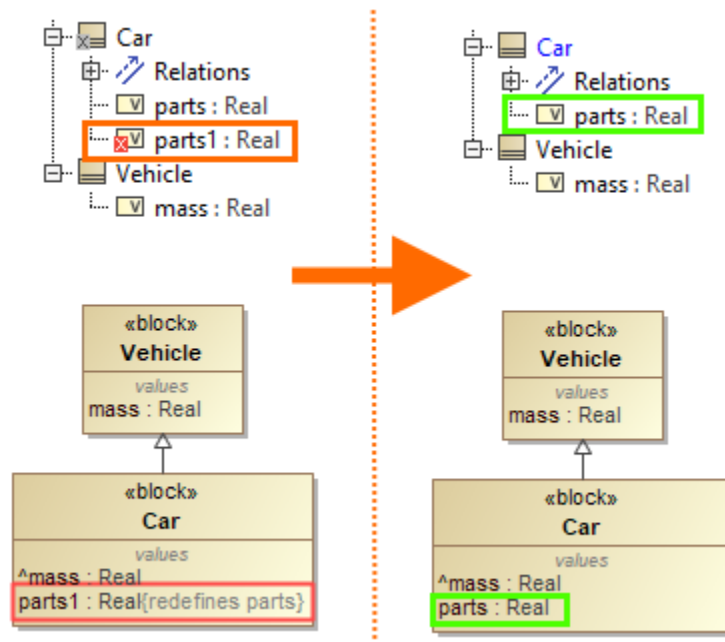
Car
Relations
parts : Real
parts1 : Real
Vehicle
mass : Real

«block»
Vehicle
values
mass : Real

«block»
Car
values
^mass : Real
parts1 : Real{redefines parts}

Car
Relations
parts : Real
Vehicle
mass : Real

«block»
Vehicle
values
mass : Real

«block»
Car
values
^mass : Real
parts : Real